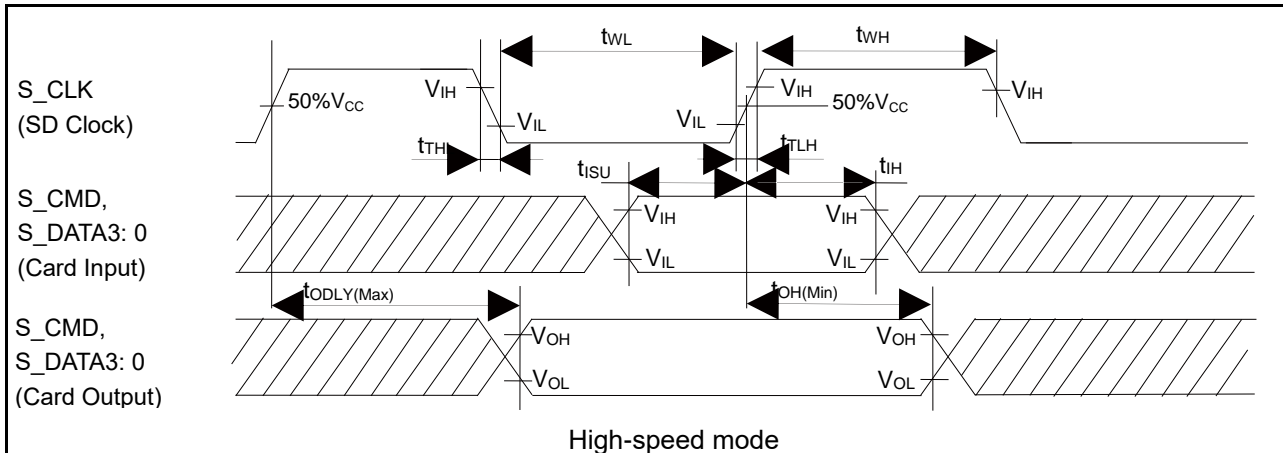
$t_{WL}$

$t_{WH}$

S_CLK (SD Clock)

50%$V_{CC}$

$V_{IH}$

$V_{IL}$

$V_{IL}$

$V_{IH}$

50%$V_{CC}$

$V_{IH}$

$t_{TH}$

$t_{TLH}$

$t_{ISU}$

$t_{IH}$

S_CMD, S_DATA3: 0 (Card Input)

$V_{IH}$

$V_{IH}$

$V_{IL}$

$V_{IL}$

$t_{ODLY(Max)}$

$t_{OH(Min)}$

S_CMD, S_DATA3: 0 (Card Output)

$V_{OH}$

$V_{OH}$

$V_{OL}$

$V_{OL}$

High-speed mode